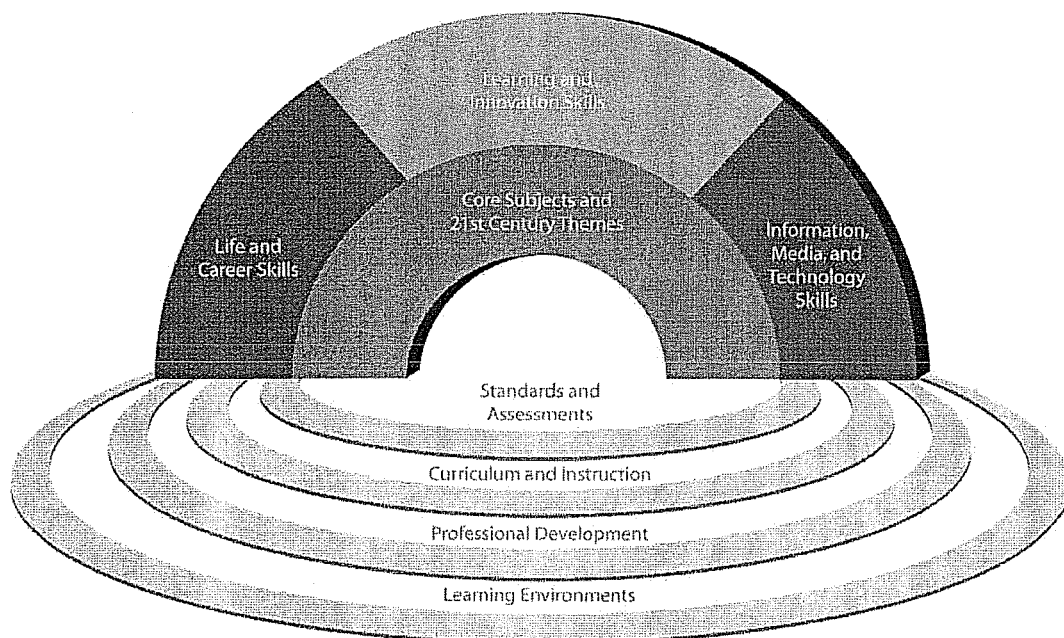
Learning and Innovation Skills

Life and Career Skills

Core Subjects and 21st Century Themes

Information, Media, and Technology Skills

Standards and Assessments

Curriculum and Instruction

Professional Development

Learning Environments